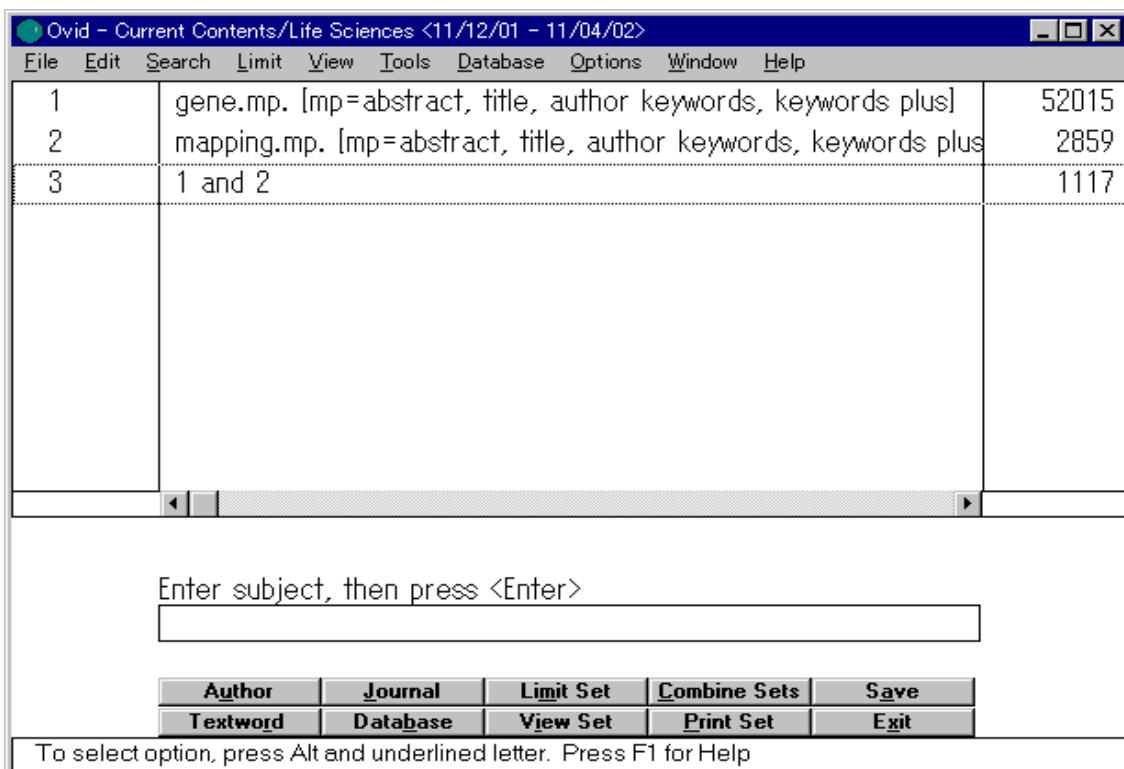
Ovid - Current Contents/Life Sciences <11/12/01 - 11/04/02>

File Edit Search Limit View Tools Database Options Window Help

| 1 | gene.mp. [mp=abstract, title, author keywords, keywords plus] | 52015 |
|---|---|---|
| 2 | mapping.mp. [mp=abstract, title, author keywords, keywords plus | 2859 |
| 3 | 1 and 2 | 1117 |

Enter subject, then press <Enter>

Author | Journal | Limit Set | Combine Sets | Save
Textword | Database | View Set | Print Set | Exit

To select option, press Alt and underlined letter. Press F1 for Help